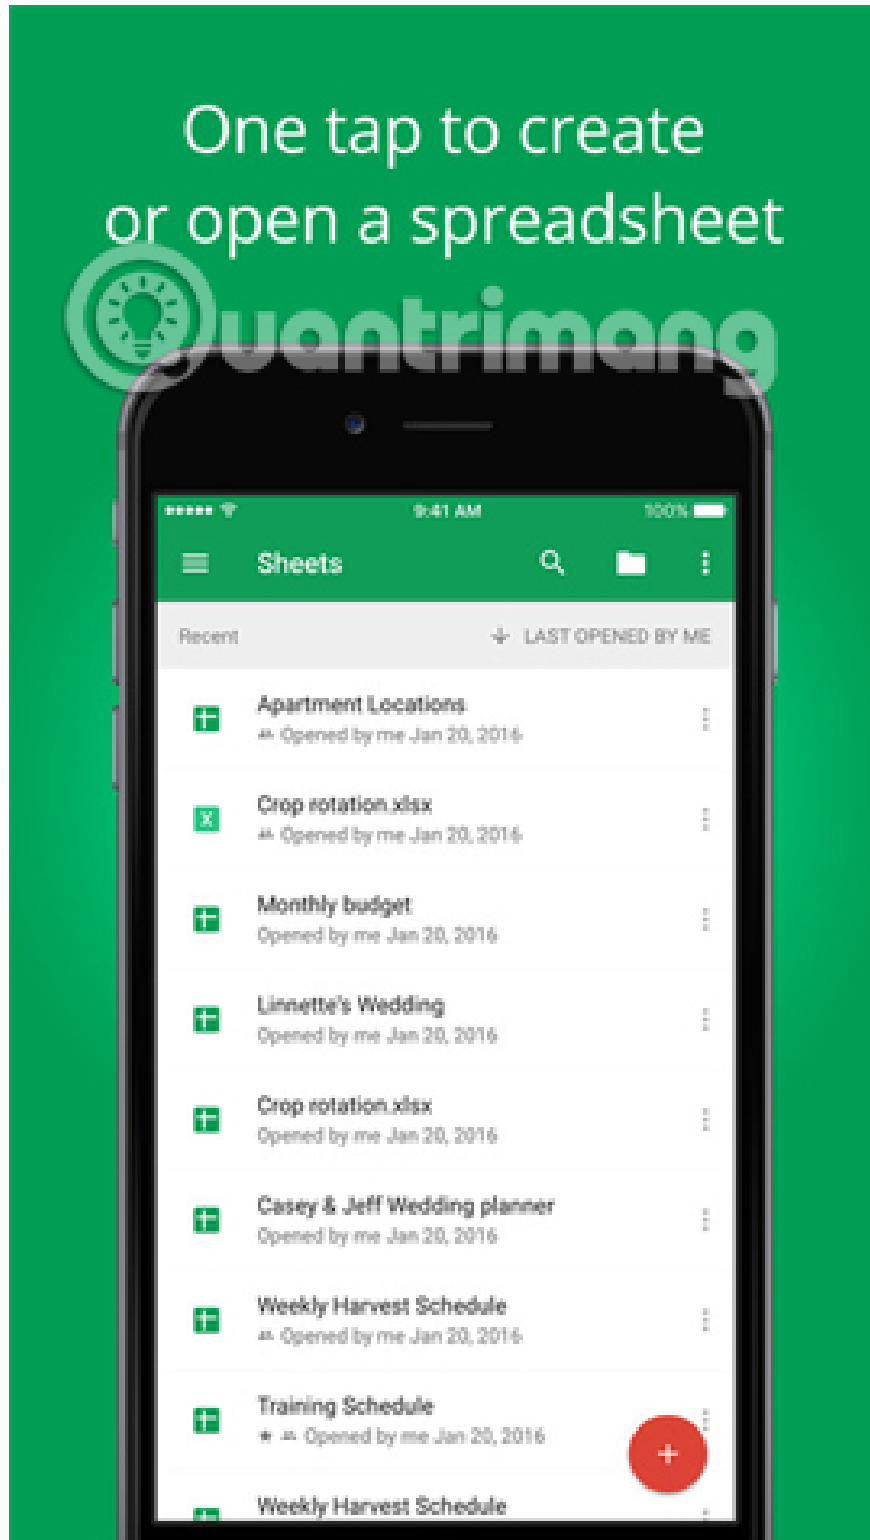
One tap to create or open a spreadsheet

Quantrimang

9:41 AM

100%

Sheets

Recent

LAST OPENED BY ME

Apartment Locations
Opened by me Jan 20, 2016

Crop rotation.xlsx
Opened by me Jan 20, 2016

Monthly budget
Opened by me Jan 20, 2016

Linnette's Wedding
Opened by me Jan 20, 2016

Crop rotation.xlsx
Opened by me Jan 20, 2016

Casey & Jeff Wedding planner
Opened by me Jan 20, 2016

Weekly Harvest Schedule
Opened by me Jan 20, 2016

Training Schedule
Opened by me Jan 20, 2016

Weekly Harvest Schedule